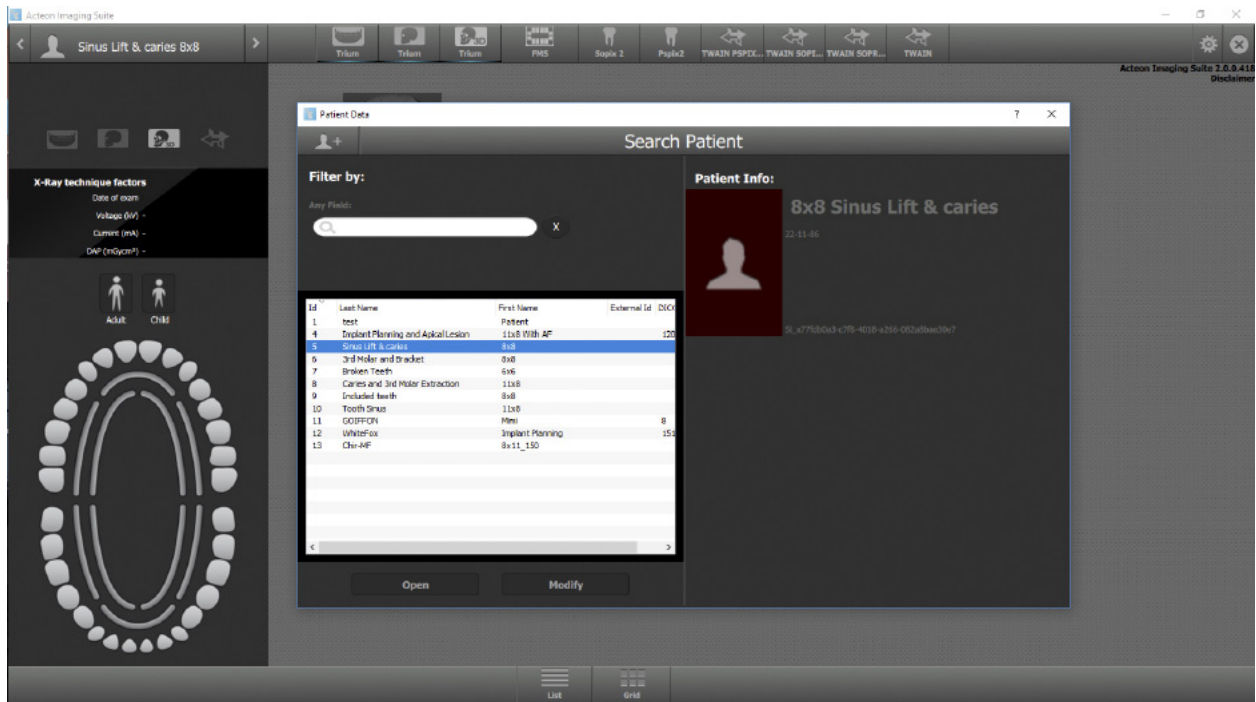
Acteon Imaging Suite

Sinus Lift & caries 8x8

Trium Trium Trium FMS Sopix 2 Pspix2 TWAIN PSPIX... TWAIN SOPI... TWAIN SOPR... TWAIN

Acteon Imaging Suite 3.0.0.41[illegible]
Disclaimer

Patient Data

? ×

Search Patient

Filter by:

Any Field:

X

| Id | Last Name | First Name | External Id | DICO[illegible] |
|---|---|---|---|---|
| 1 | test | Patient | | |
| 4 | Implant Planning and Apical Lesion | 11x8 With AF | | 120 |
| 5 | Sinus Lift & caries | 8x8 | | |
| 6 | 3rd Molar and Bracket | 8x8 | | |
| 7 | Broken Teeth | 6x6 | | |
| 8 | Caries and 3rd Molar Extraction | 11x8 | | |
| 9 | Included teeth | 8x8 | | |
| 10 | Tooth Sinus | 11x8 | | |
| 11 | GOIFFON | Mimi | | 8 |
| 12 | WhiteFox | Implant Planning | | 15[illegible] |
| 13 | Cbr-MF | 8x11_150 | | |

Open Modify

Patient Info:

8x8 Sinus Lift & caries

22-11-46

5I_a77fdb0a3-c7f8-4018-a256-082a8bae30e7

X-Ray technique factors
Date of exam
Voltage (kV) -
Current (mA) -
DAP (mGycm²) -

Adult Child

List Grid